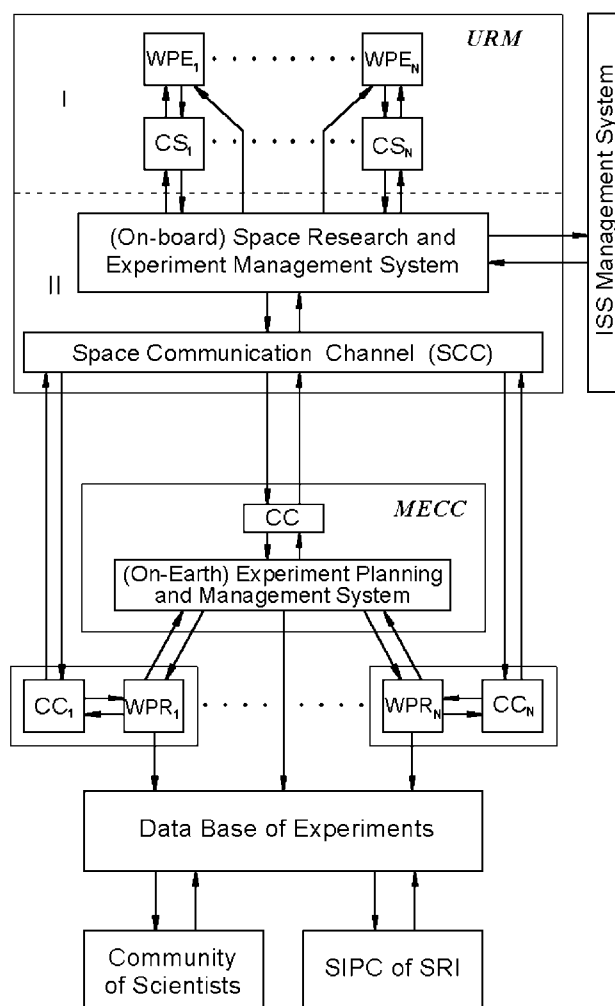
URM

$WPE_1$ $WPE_N$

I

$CS_1$ $CS_N$

(On-board) Space Research and Experiment Management System

II

ISS Management System

Space Communication Channel (SCC)

MECC

CC

(On-Earth) Experiment Planning and Management System

$CC_1$ $WPR_1$ $WPR_N$ $CC_N$

Data Base of Experiments

Community of Scientists

SIPC of SRI